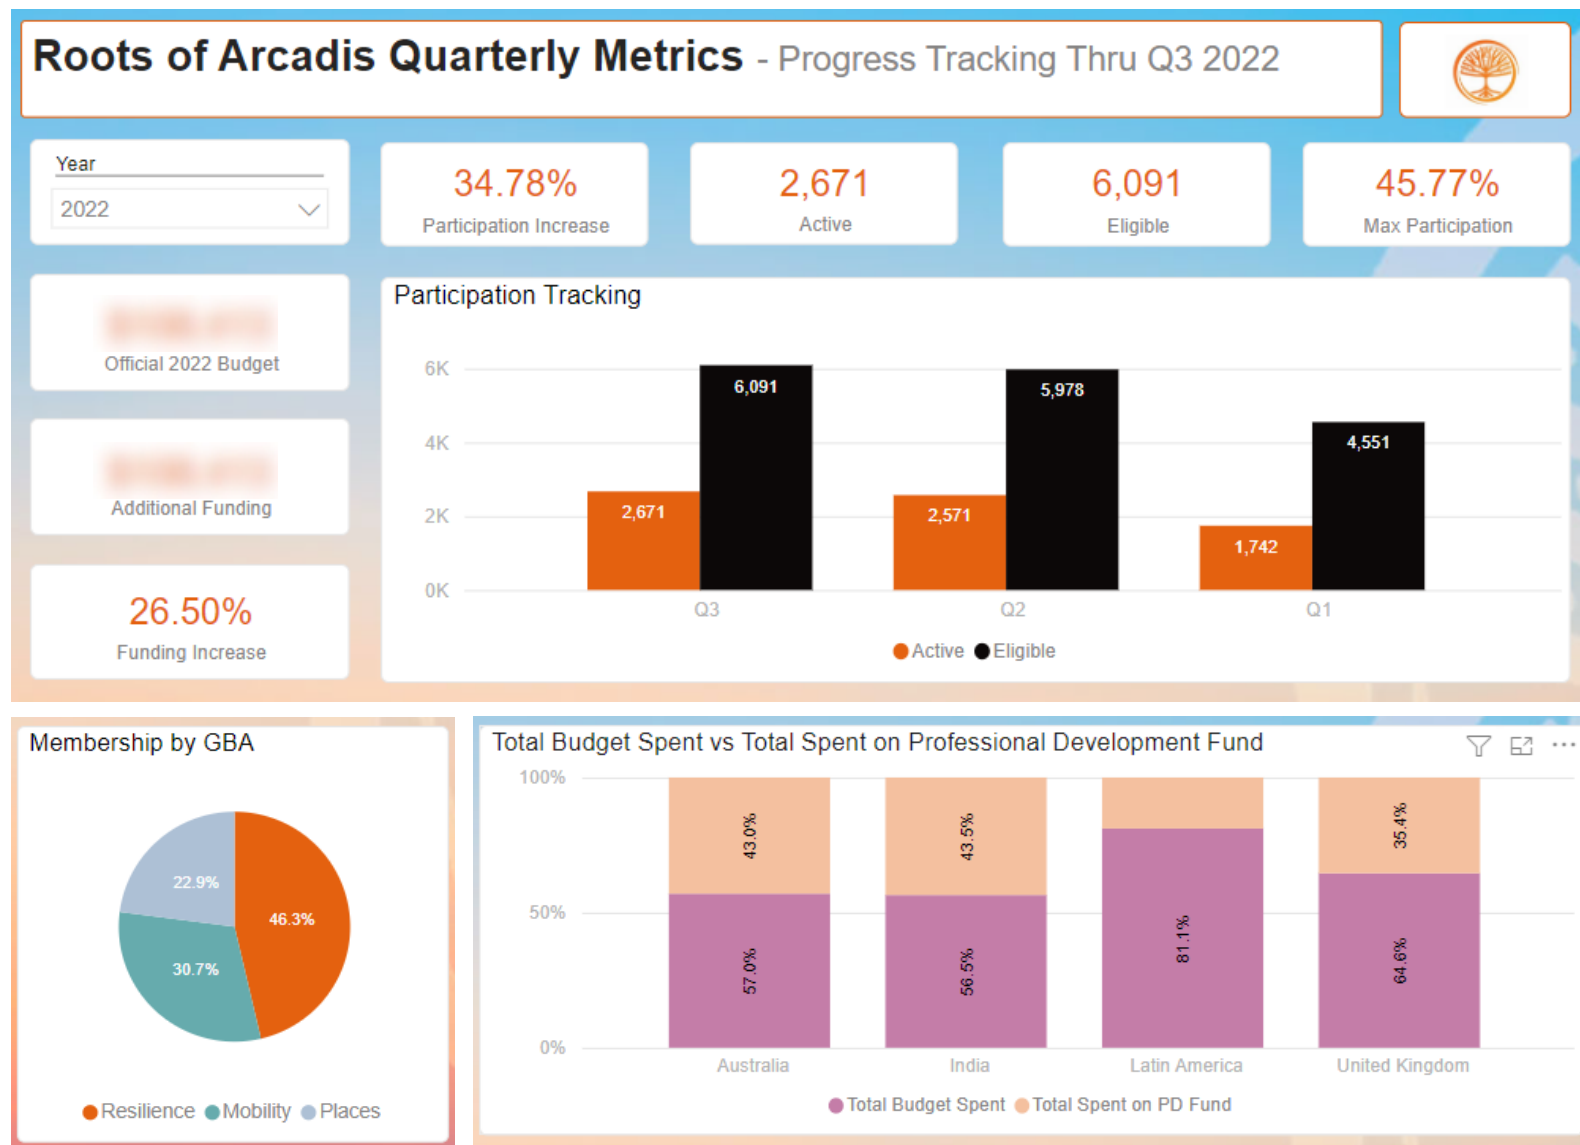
Roots of Arcadis Quarterly Metrics - Progress Tracking Thru Q3 2022

Year
2022

34.78%
Participation Increase

2,671
Active

6,091
Eligible

45.77%
Max Participation

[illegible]
Official 2022 Budget

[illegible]
Additional Funding

26.50%
Funding Increase

Participation Tracking

6K
4K
2K
0K

6,091
2,671
5,978
2,571
4,551
1,742

Q3
Q2
Q1

Active Eligible

Membership by GBA

22.9%
46.3%
30.7%

Resilience Mobility Places

Total Budget Spent vs Total Spent on Professional Development Fund

100%
50%
0%

43.0%
57.0%
43.5%
56.5%
81.1%
35.4%
64.6%

Australia
India
Latin America
United Kingdom

Total Budget Spent Total Spent on PD Fund